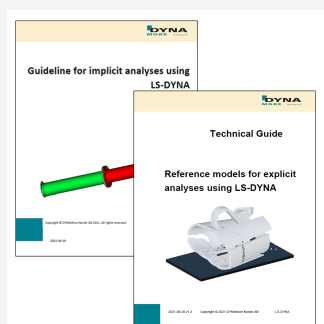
DYNA MORE

Guideline for implicit analyses using LS-DYNA

Copyright © DYNAmore Nordic AB 2021. All rights reserved.

2021-06-19

DYNA MORE

Technical Guide

Reference models for explicit analyses using LS-DYNA

2021-06-20 v1.2 Copyright © 2021 DYNAmore Nordic AB LS-DYNA